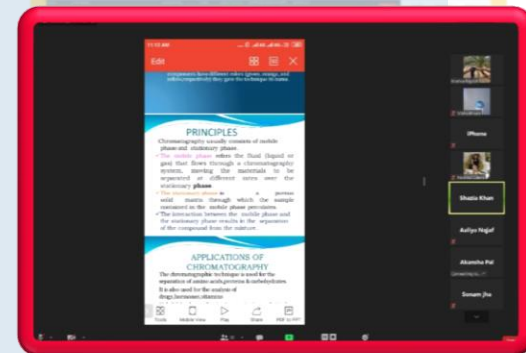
11:15 AM

Edit

components have different colors (green, orange, and yellow, respectively) thus, gave the technique its name.

PRINCIPLES

Chromatography usually consists of mobile phase and stationary phase.

• The mobile phase refers the fluid (liquid or gas) that flows through a chromatography system, moving the materials to be separated at different rates over the stationary phase.

• The stationary phase is a porous solid matrix through which the sample contained in the mobile phase percolates.

• The interaction between the mobile phase and the stationary phase results in the separation of the compound from the mixture.

APPLICATIONS OF CHROMATOGRAPHY

The chromatographic technique is used for the separation of amino acids,proteins & carbohydrates.

It is also used for the analysis of drugs,hormones,vitamins

Tools Mobile View Play Share PDF to PPT

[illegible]

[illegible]

iPhone

Shazia Khan

Aaliya Najaf

Akansha Pal

Sonam Jha